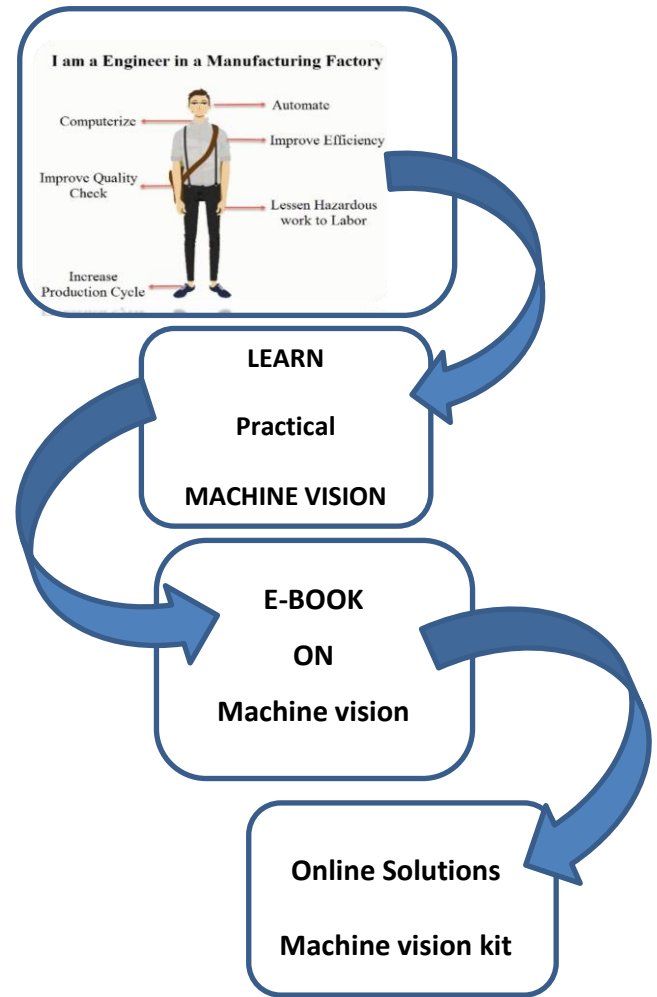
I am a Engineer in a Manufacturing Factory

Computerize

Automate

Improve Efficiency

Improve Quality Check

Lessen Hazardous work to Labor

Increase Production Cycle

LEARN

Practical

MACHINE VISION

E-BOOK

ON

Machine vision

Online Solutions

Machine vision kit